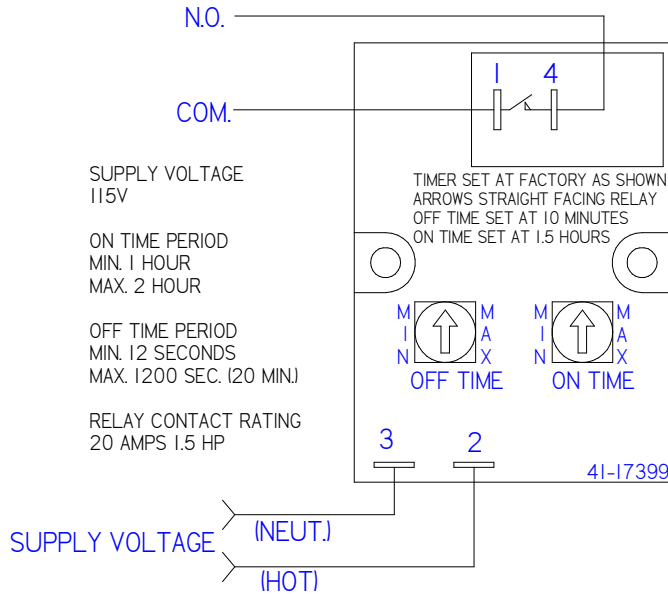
N.O.

COM.

1 4

TIMER SET AT FACTORY AS SHOWN
ARROWS STRAIGHT FACING RELAY
OFF TIME SET AT 10 MINUTES
ON TIME SET AT 1.5 HOURS

SUPPLY VOLTAGE
115V

ON TIME PERIOD
MIN. 1 HOUR
MAX. 2 HOUR

OFF TIME PERIOD
MIN. 12 SECONDS
MAX. 1200 SEC. (20 MIN.)

RELAY CONTACT RATING
20 AMPS 1.5 HP

MIN MAX
OFF TIME

MIN MAX
ON TIME

3 2

41-17399

SUPPLY VOLTAGE

(NEUT.)

(HOT)